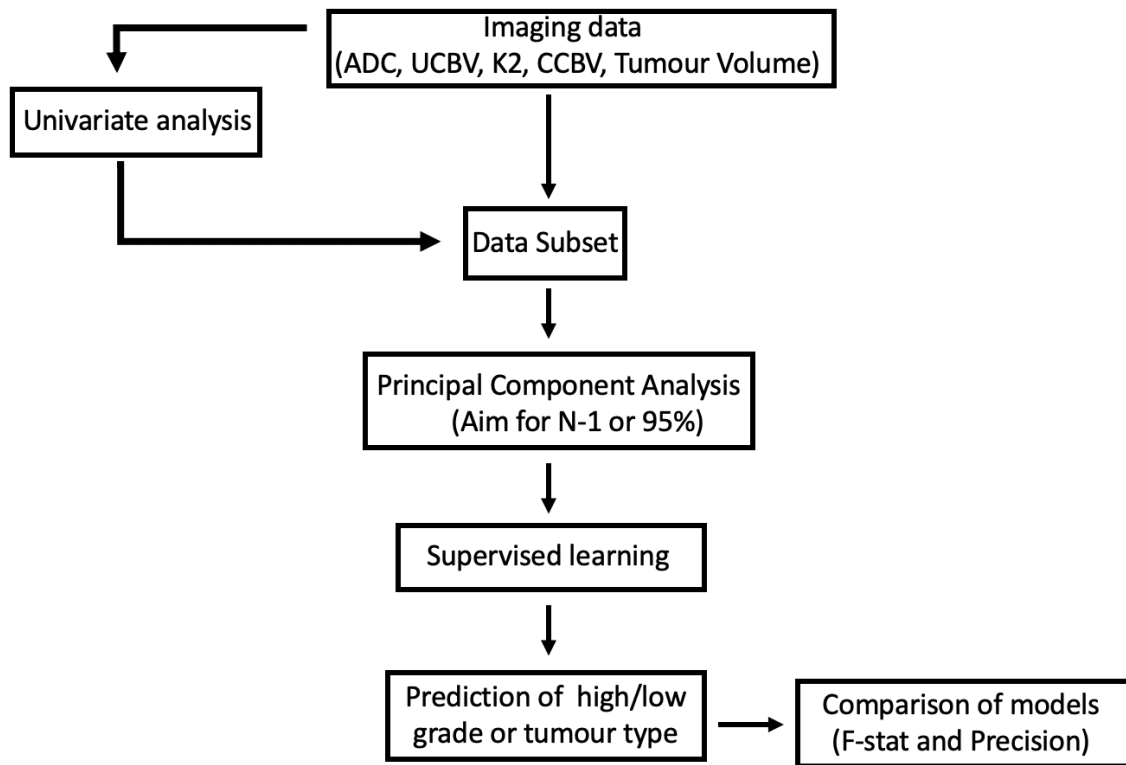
Imaging data
(ADC, UCBV, K2, CCBV, Tumour Volume)

Univariate analysis

Data Subset

Principal Component Analysis
(Aim for N-1 or 95%)

Supervised learning

Prediction of high/low grade or tumour type

Comparison of models
(F-stat and Precision)